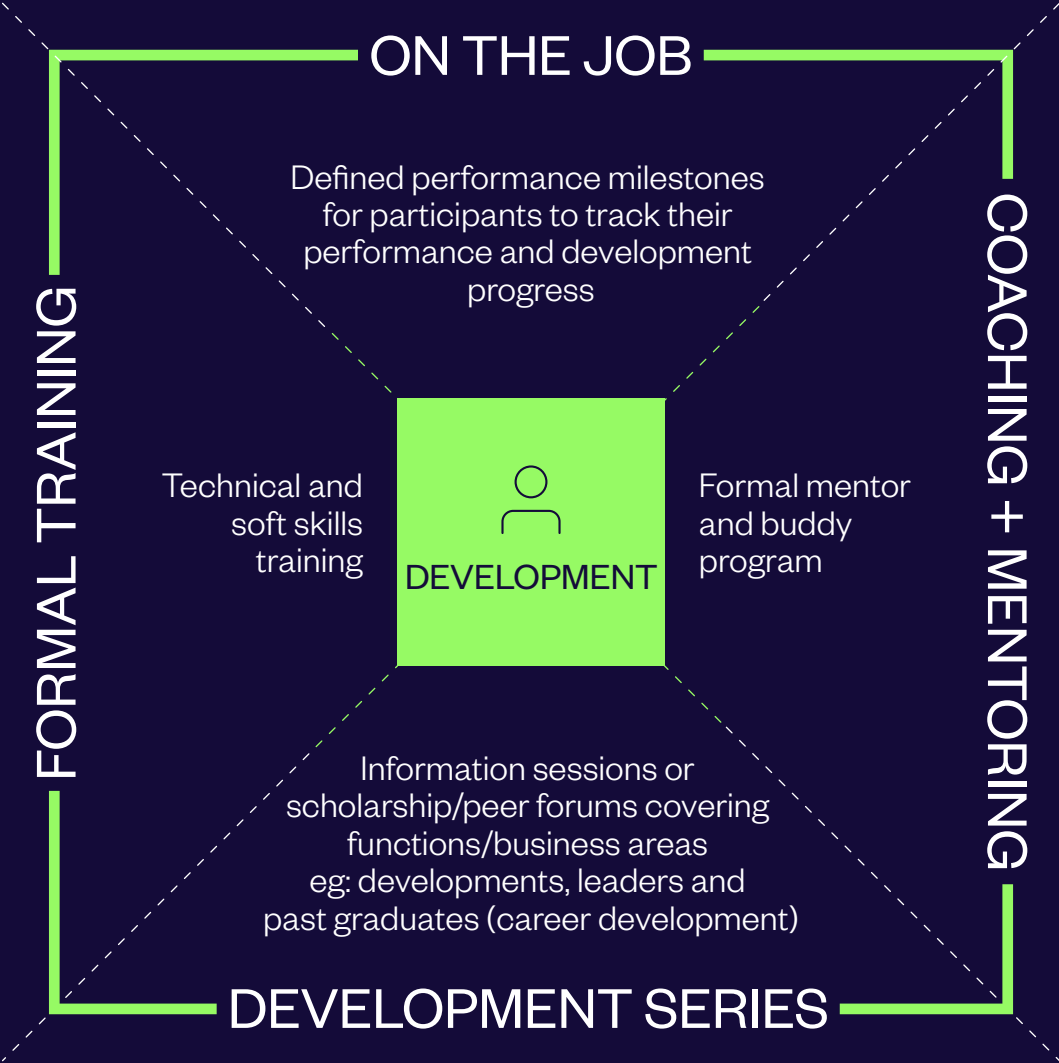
ON THE JOB

Defined performance milestones for participants to track their performance and development progress

FORMAL TRAINING

Technical and soft skills training

DEVELOPMENT

Formal mentor and buddy program

COACHING + MENTORING

Information sessions or scholarship/peer forums covering functions/business areas eg: developments, leaders and past graduates (career development)

DEVELOPMENT SERIES